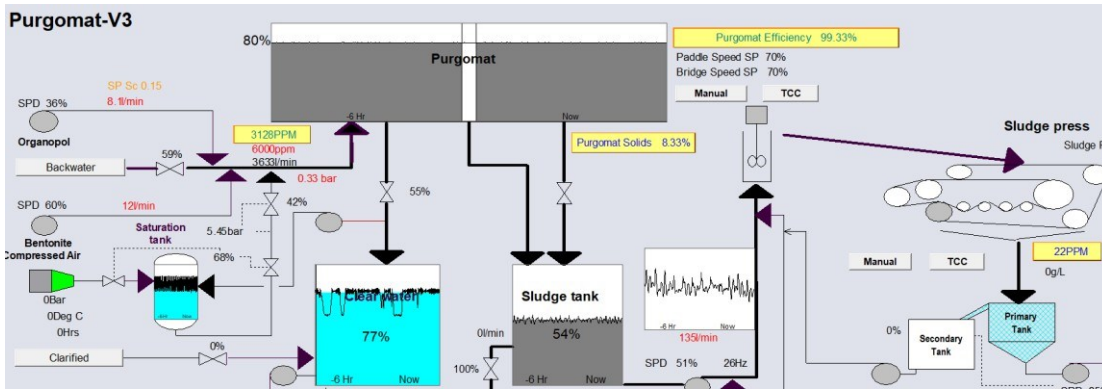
Purgomat-V3

80%

Purgomat

-6 Hr

Now

Purgomat Efficiency 99.33%

Paddle Speed SP 70%

Bridge Speed SP 70%

Manual

TCC

SP Sc 0.15

SPD 36%

8.1l/min

Organopol

3128PPM

6000ppm

3633l/min

Backwater

59%

0.33 bar

Purgomat Solids 8.33%

Sludge press

Sludge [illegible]

SPD 60%

12l/min

42%

55%

Bentonite

Saturation tank

5.45bar

Compressed Air

68%

0Bar

0Deg C

0Hrs

Clear Water

77%

-6 Hr

Now

Sludge tank

54%

0l/min

-6 Hr

Now

-6 Hr

Now

135l/min

SPD 51%

26Hz

22PPM

0g/L

Manual

TCC

0%

Secondary Tank

Primary Tank

Clarified

0%

100%